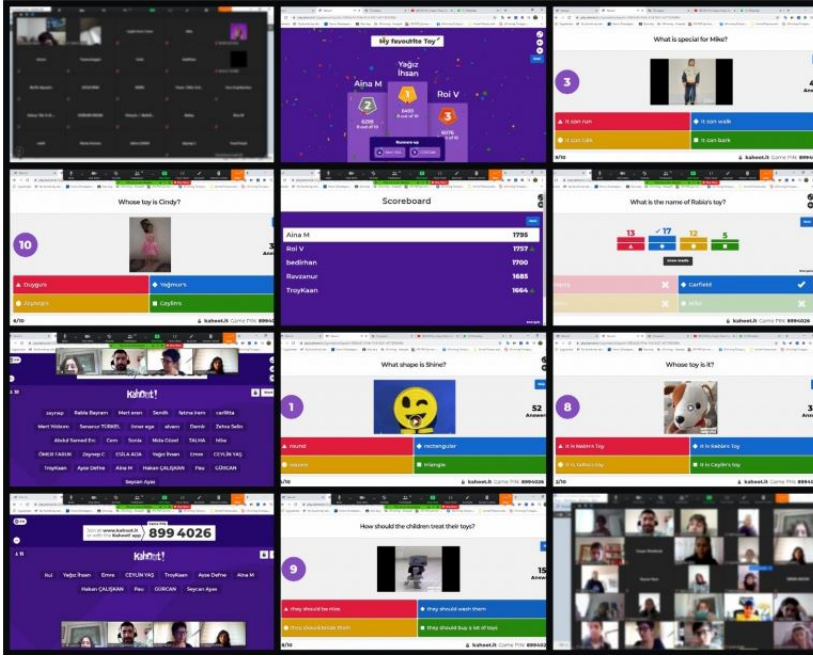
My favourite Toy

Yağız İhsan

Aina M

Roi V

What is special for Mike?

3

It can run

It can walk

It can talk

It can bark

kahoot.it

Whose toy is Cindy?

10

Duygu's

Yağmur's

Zeynep's

Ceylin's

kahoot.it Game PIN: 8994026

Scoreboard

| | |
|---|---|
| Aina M | 1795 |
| Roi V | 1757 |
| bedirhan | 1700 |
| Ravzanur | 1685 |
| TroyKaan | 1664 |

What is the name of Rabia's toy?

13

17

12

5

Garfield

kahoot.it Game PIN: 8994026

Kahoot!

zeynep

Rabia Bayram

Mert eren

Semih

fatma irem

Mert Yıldırım

Senanur TÜRKEL

ÖMER FARUK

Zeynep C

EGE

Seyran Ayaz

What shape is Shine?

1

52

round

rectangular

square

triangle

kahoot.it Game PIN: 8994026

Whose toy is it?

8

It is Rabia's Toy

It is Selin's Toy

It is Ceylin's toy

kahoot.it Game PIN: 8994026

Join at www.kahoot.it or with the Kahoot! app

Game PIN: 899 4026

Kahoot!

Yağız İhsan

Emre

CEYLİN YAŞ

TroyKaan

Ayse Defne

Aina M

Hakan ÇALIŞKAN

Pau

GÜRCAN

Seyran Ayaz

How should the children treat their toys?

9

15

they should be nice

they should wash them

they should break them

they should buy a lot of toys

kahoot.it Game PIN: 8994026